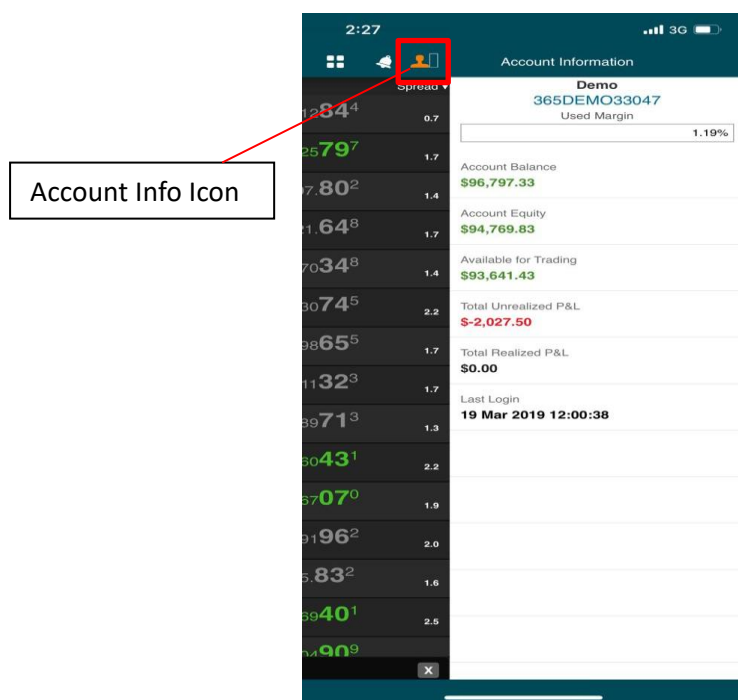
Account Info Icon

2:27

3G

Spread ▾

1284⁴ 0.7
2579⁷ 1.7
7.80² 1.4
1.64⁸ 1.7
7034⁸ 1.4
3074⁵ 2.2
9865⁵ 1.7
1132³ 1.7
8971³ 1.3
6043¹ 2.2
6707⁰ 1.9
9196² 2.0
5.83² 1.6
6940¹ 2.5
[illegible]90⁹

Account Information

Demo
365DEMO33047
Used Margin
1.19%

Account Balance
$96,797.33

Account Equity
$94,769.83

Available for Trading
$93,641.43

Total Unrealized P&L
$-2,027.50

Total Realized P&L
$0.00

Last Login
19 Mar 2019 12:00:38

X